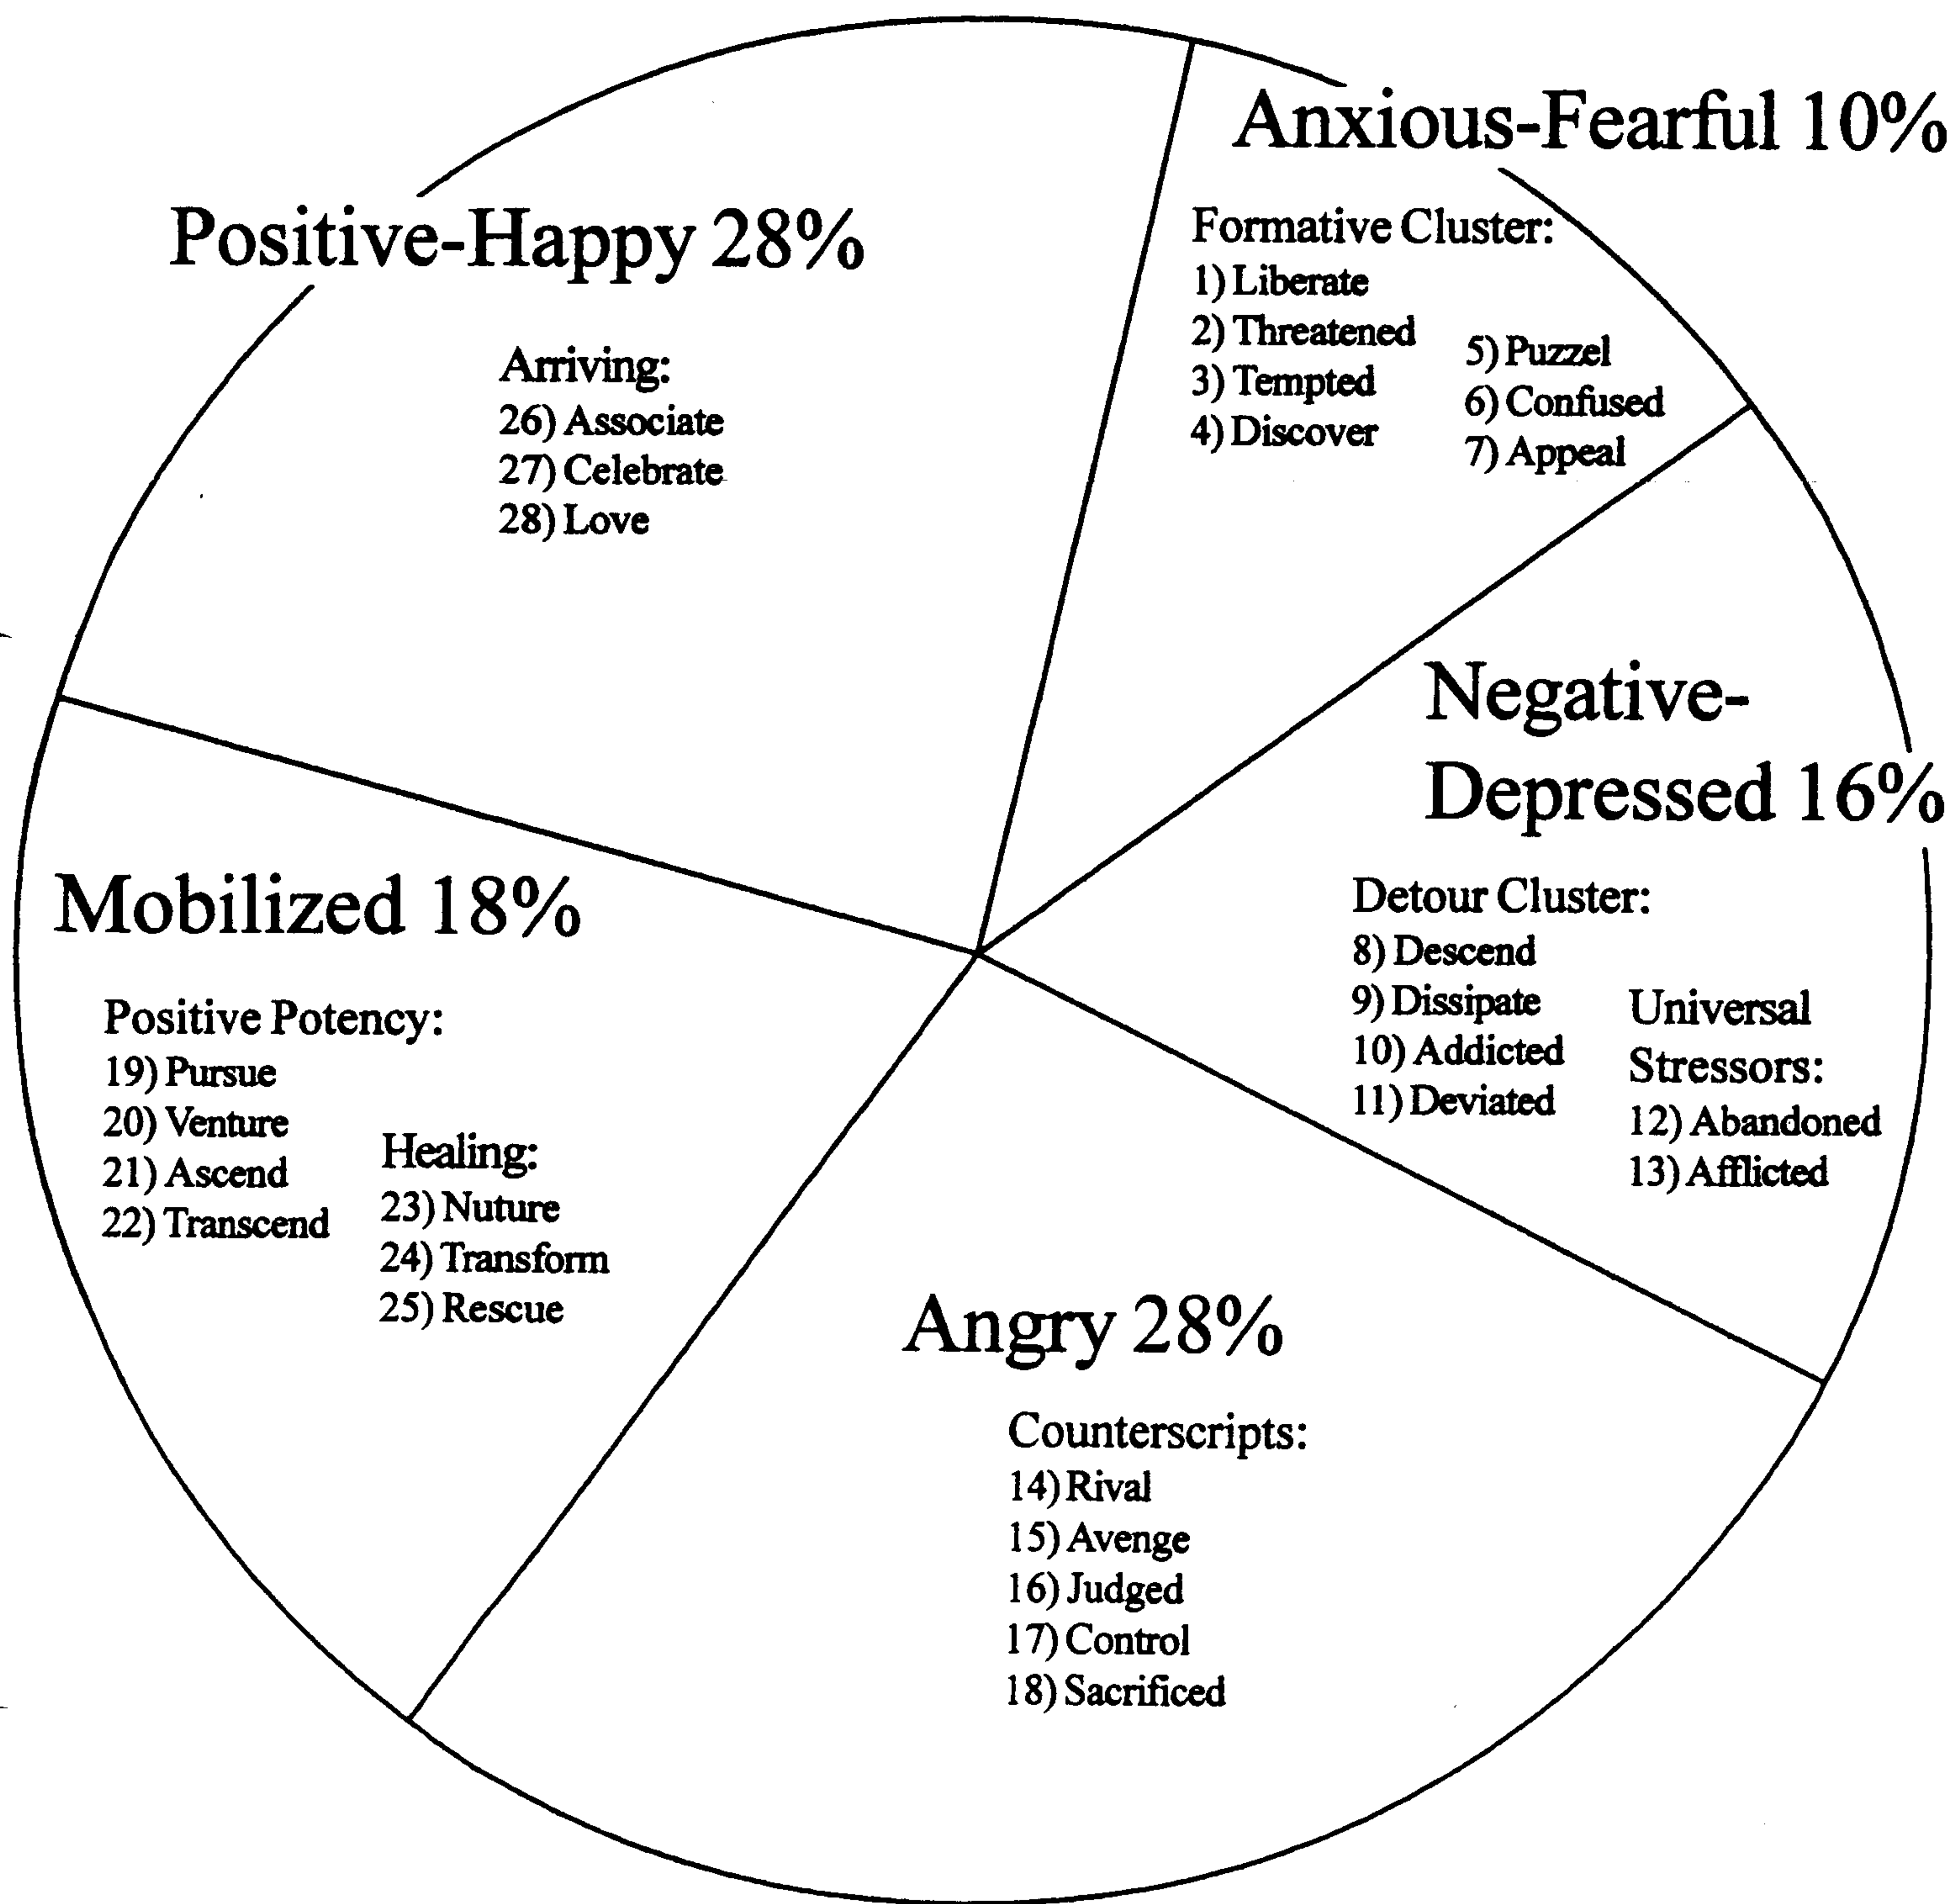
Positive-Happy 28%

Arriving:
26) Associate
27) Celebrate
28) Love

Anxious-Fearful 10%

Formative Cluster:
1) Liberate
2) Threatened
3) Tempted
4) Discover

5) Puzzel
6) Confused
7) Appeal

Negative-Depressed 16%

Detour Cluster:
8) Descend
9) Dissipate
10) Addicted
11) Deviated

Universal Stressors:
12) Abandoned
13) Afflicted

Mobilized 18%

Positive Potency:
19) Pursue
20) Venture
21) Ascend
22) Transcend

Healing:
23) Nuture
24) Transform
25) Rescue

Angry 28%

Counterscripts:
14) Rival
15) Avenge
16) Judged
17) Control
18) Sacrificed